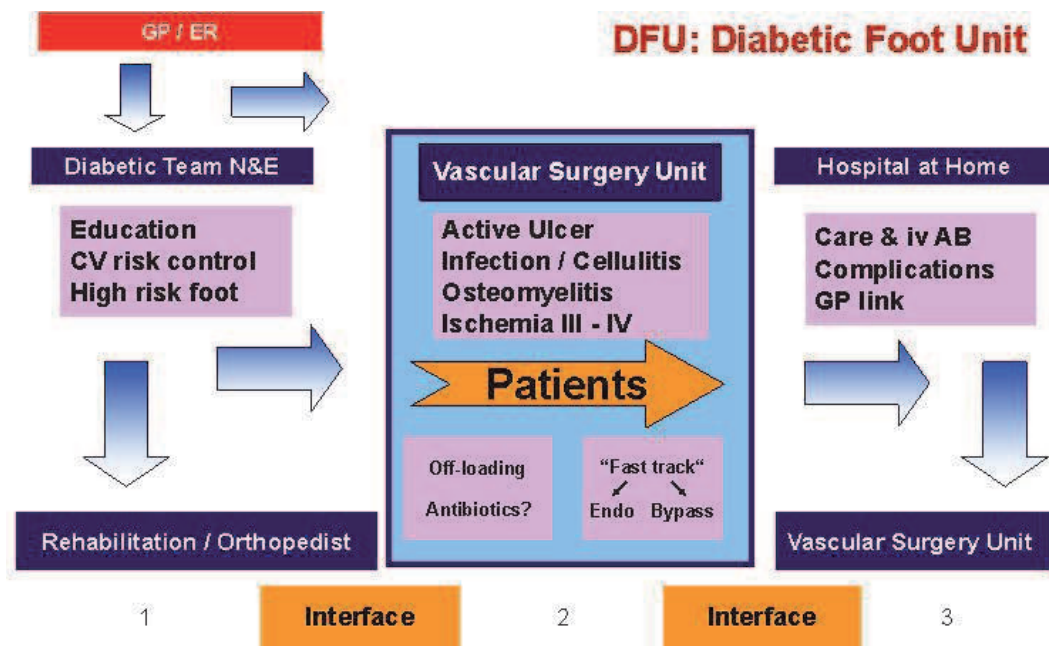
GP / ER

DFU: Diabetic Foot Unit

Diabetic Team N&E

Education
CV risk control
High risk foot

Rehabilitation / Orthopedist

Vascular Surgery Unit

Active Ulcer
Infection / Cellulitis
Osteomyelitis
Ischemia III - IV

Patients

Off-loading

Antibiotics?

"Fast track"

Endo Bypass

Hospital at Home

Care & iv AB
Complications
GP link

Vascular Surgery Unit

1 Interface 2 Interface 3